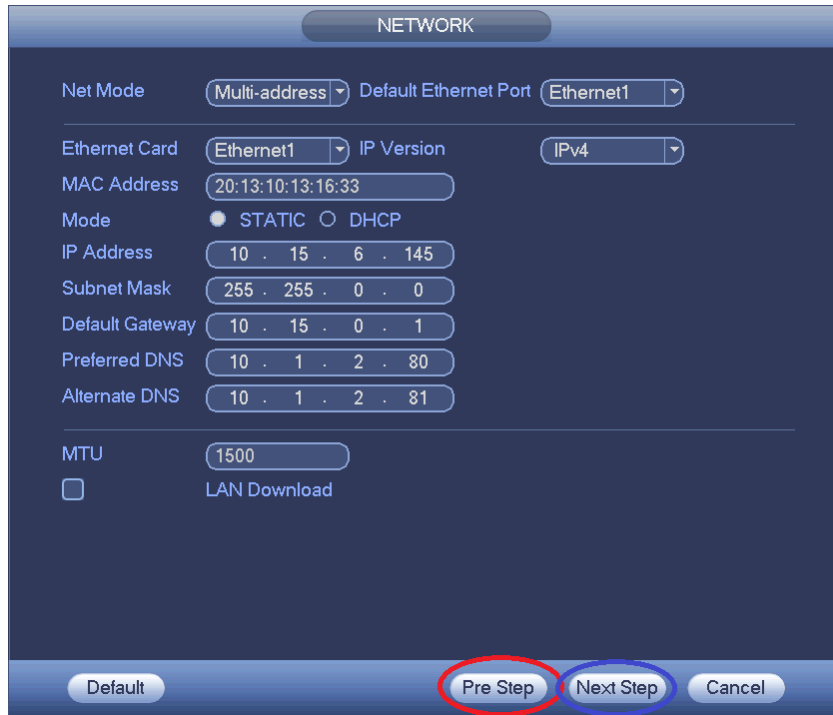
NETWORK

Net Mode Multi-address Default Ethernet Port Ethernet1

Ethernet Card Ethernet1 IP Version IPv4

MAC Address 20:13:10:13:16:33

Mode STATIC DHCP

IP Address 10 . 15 . 6 . 145

Subnet Mask 255 . 255 . 0 . 0

Default Gateway 10 . 15 . 0 . 1

Preferred DNS 10 . 1 . 2 . 80

Alternate DNS 10 . 1 . 2 . 81

MTU 1500

LAN Download

Default Pre Step Next Step Cancel